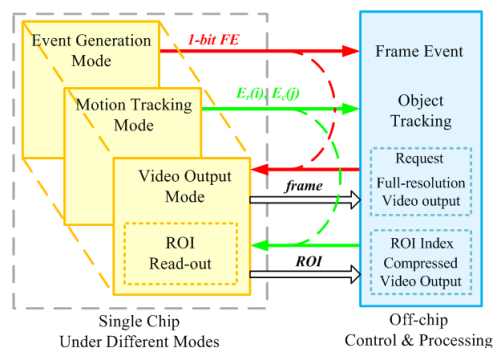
Event Generation Mode

1-bit FE

Frame Event

Motion Tracking Mode

$E_x(i)$, $E_y(j)$

Object Tracking

Video Output Mode

Request

Full-resolution Video output

frame

ROI Read-out

ROI Index

Compressed Video Output

ROI

Single Chip
Under Different Modes

Off-chip
Control & Processing